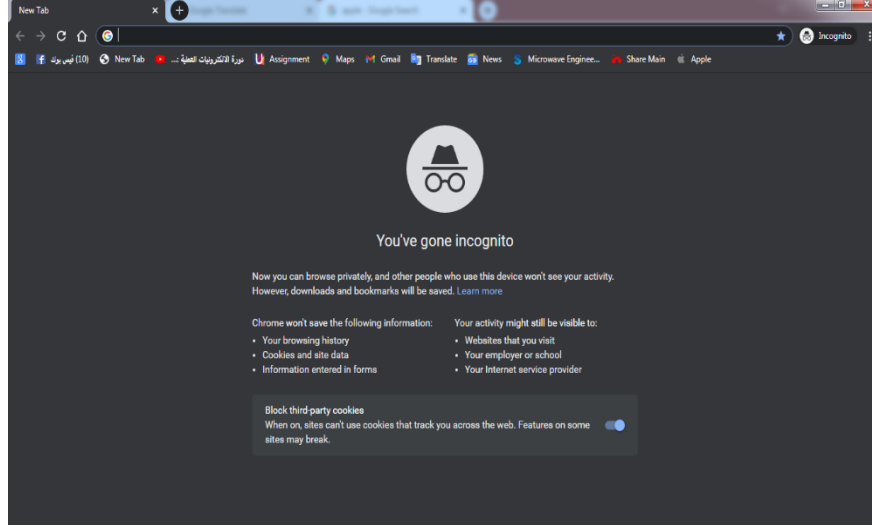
New Tab ×

apple - Google Search ×

Incognito

(10) فيس بوك   New Tab   دورة الالكترونيات العملية ...   Assignment   Maps   Gmail   Translate   News   Microwave Enginee...   Share Main   Apple

You've gone incognito

Now you can browse privately, and other people who use this device won't see your activity. However, downloads and bookmarks will be saved. Learn more

Chrome won't save the following information:
• Your browsing history
• Cookies and site data
• Information entered in forms

Your activity might still be visible to:
• Websites that you visit
• Your employer or school
• Your Internet service provider

Block third-party cookies
When on, sites can't use cookies that track you across the web. Features on some sites may break.